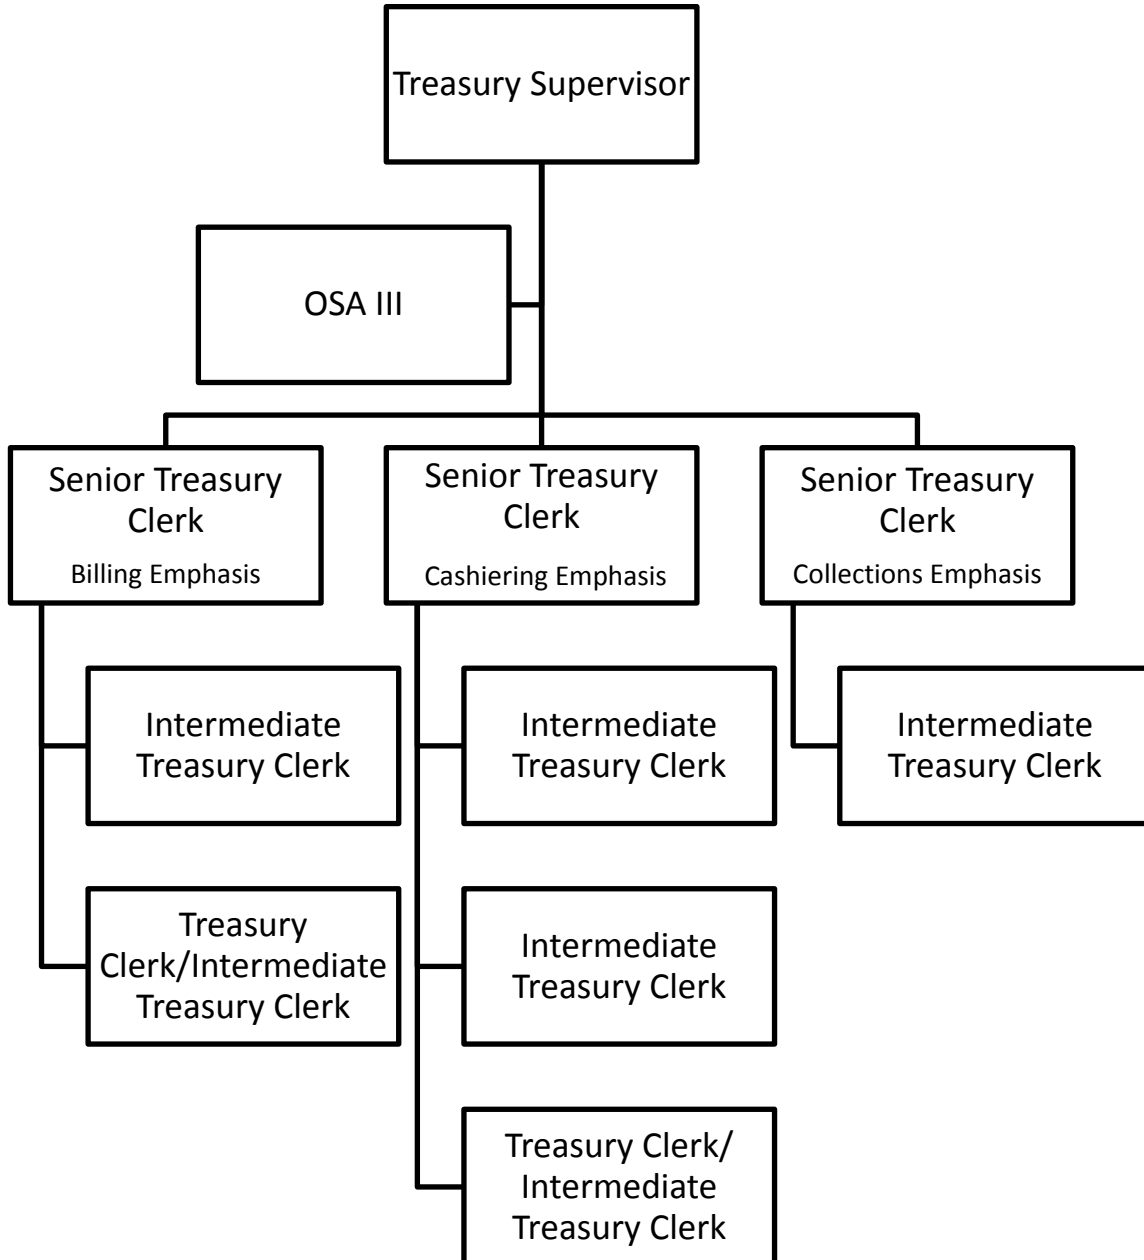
Treasury Supervisor

OSA III

Senior Treasury Clerk
Billing Emphasis

Intermediate Treasury Clerk

Treasury Clerk/Intermediate Treasury Clerk

Senior Treasury Clerk
Cashiering Emphasis

Intermediate Treasury Clerk

Intermediate Treasury Clerk

Treasury Clerk/ Intermediate Treasury Clerk

Senior Treasury Clerk
Collections Emphasis

Intermediate Treasury Clerk